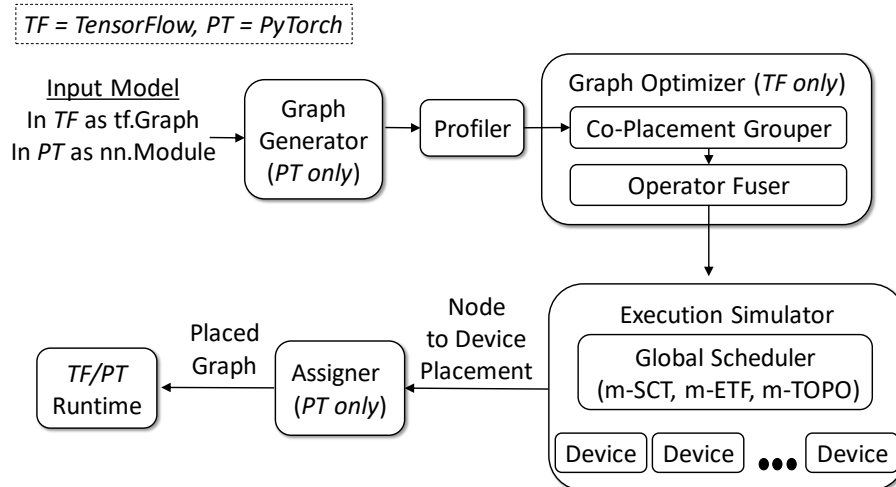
TF = TensorFlow, PT = PyTorch

Input Model
In TF as tf.Graph
In PT as nn.Module

Graph Generator (PT only)

Profiler

Graph Optimizer (TF only)

Co-Placement Grouper

Operator Fuser

Execution Simulator

Global Scheduler (m-SCT, m-ETF, m-TOPO)

Device

Device

Device

Node to Device Placement

Assigner (PT only)

Placed Graph

TF/PT Runtime